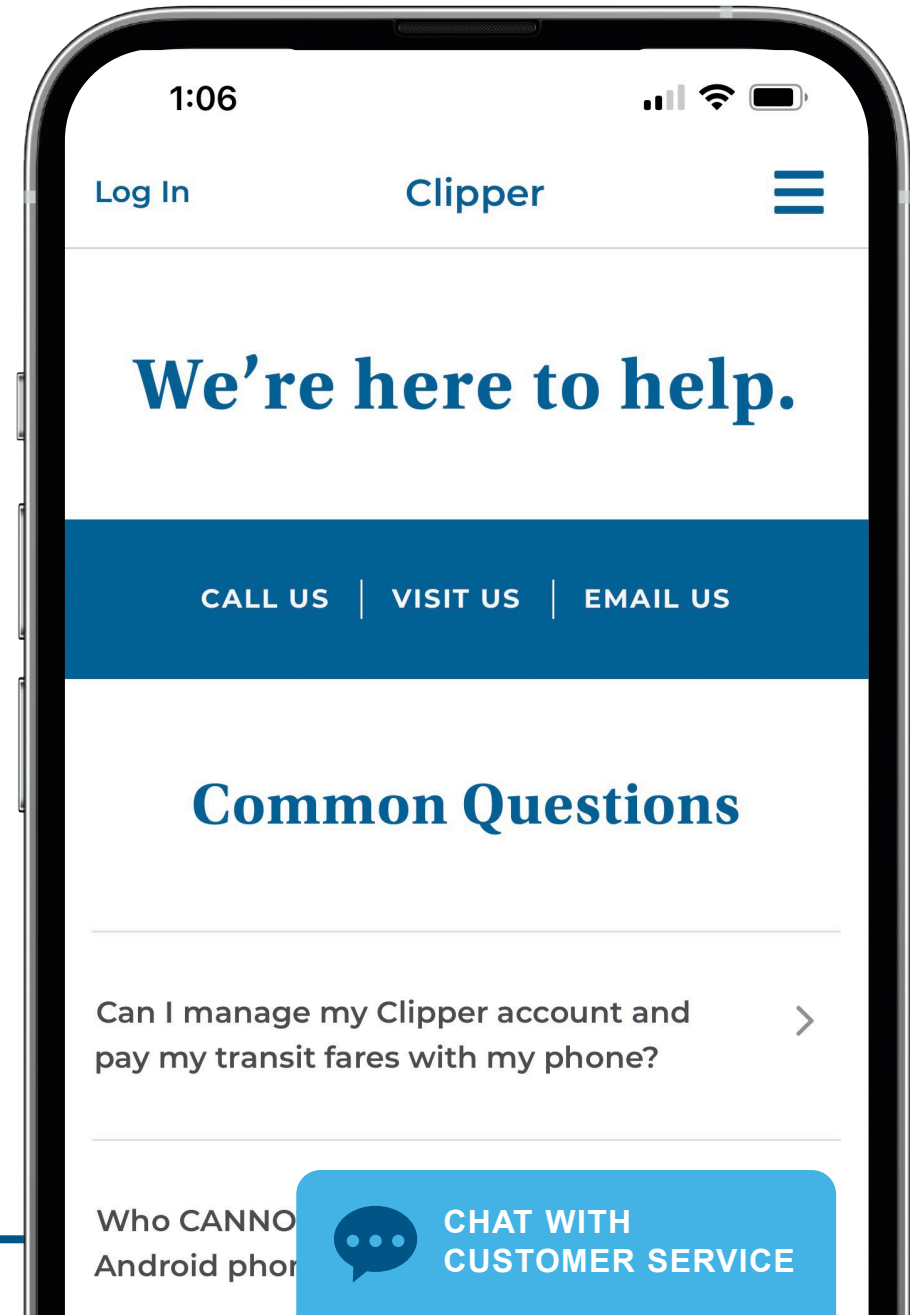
1:06

Log In Clipper

We're here to help.

CALL US | VISIT US | EMAIL US

Common Questions

Can I manage my Clipper account and pay my transit fares with my phone?

Who CANNO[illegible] Android phor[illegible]

CHAT WITH CUSTOMER SERVICE